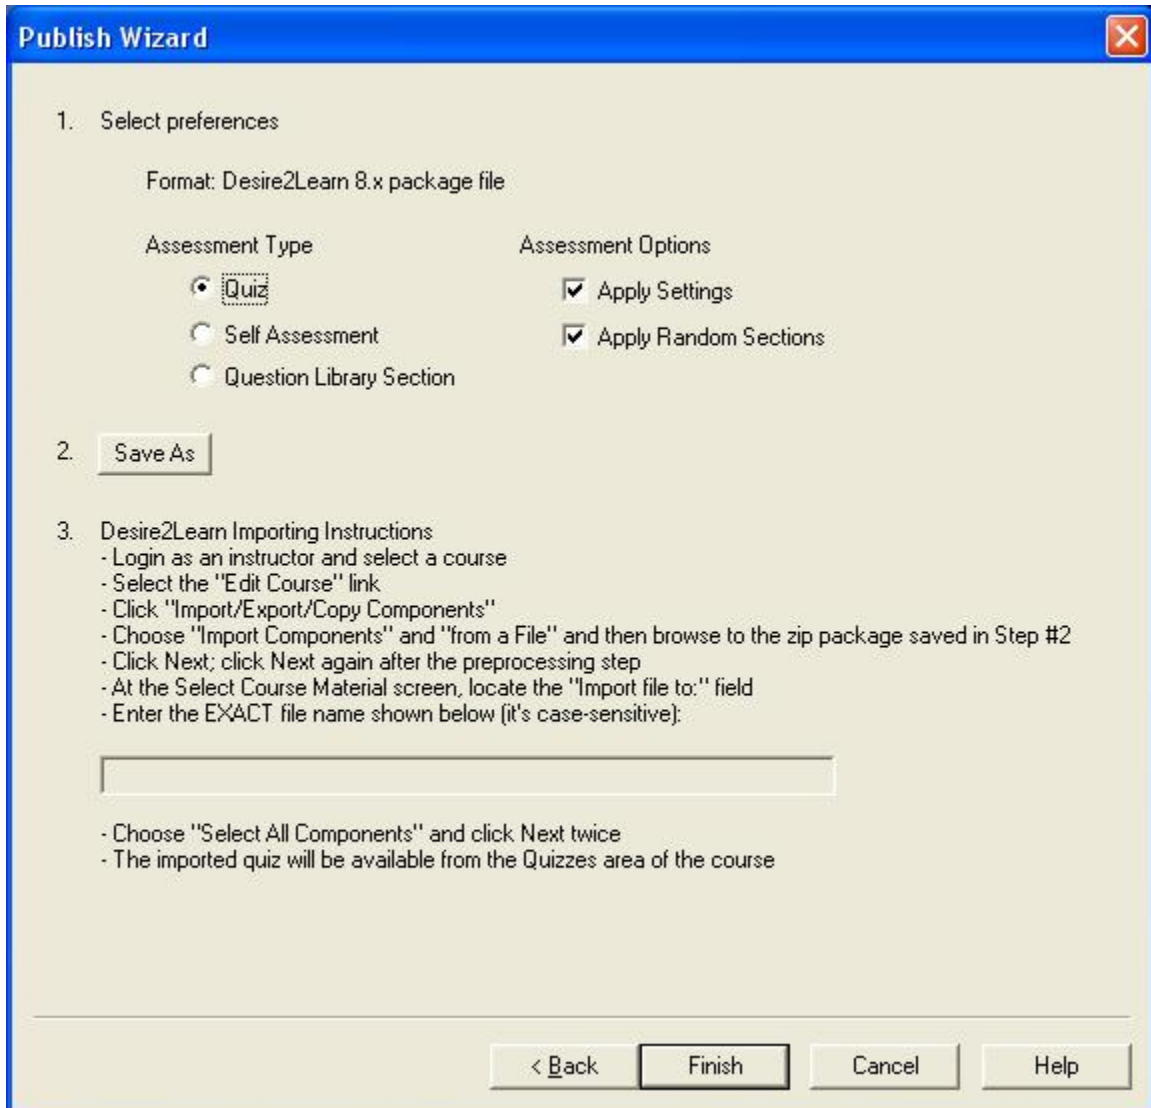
Publish Wizard

1. Select preferences

Format: Desire2Learn 8.x package file

Assessment Type

Quiz

Self Assessment

Question Library Section

Assessment Options

Apply Settings

Apply Random Sections

2. Save As

3. Desire2Learn Importing Instructions
- Login as an instructor and select a course
- Select the "Edit Course" link
- Click "Import/Export/Copy Components"
- Choose "Import Components" and "from a File" and then browse to the zip package saved in Step #2
- Click Next; click Next again after the preprocessing step
- At the Select Course Material screen, locate the "Import file to:" field
- Enter the EXACT file name shown below (it's case-sensitive):

- Choose "Select All Components" and click Next twice
- The imported quiz will be available from the Quizzes area of the course

< Back

Finish

Cancel

Help